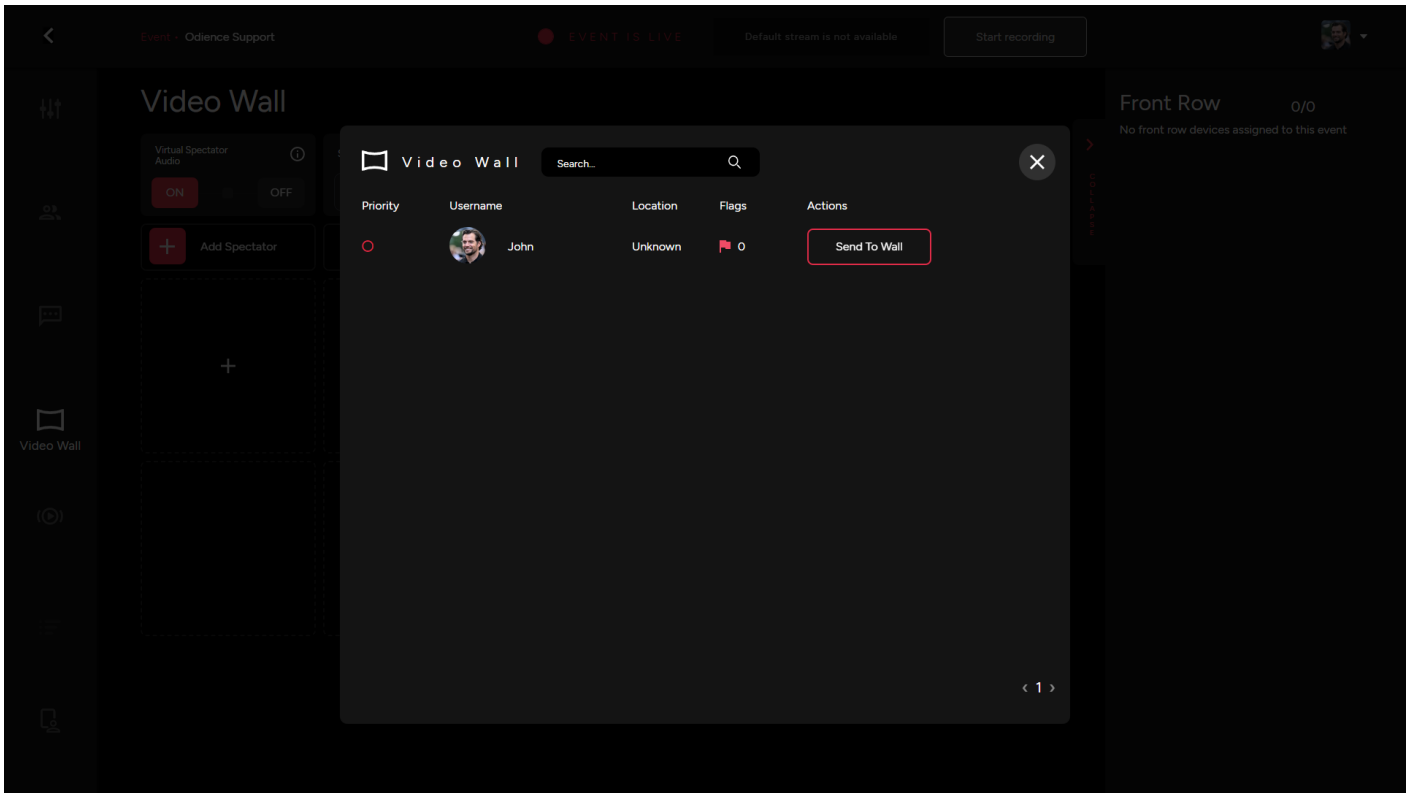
Event - Odience Support

EVENT IS LIVE

Default stream is not available

Start recording

Video Wall

Virtual Spectator Audio

ON

OFF

Add Spectator

Video Wall

Front Row 0/0

No front row devices assigned to this event

Video Wall

Search...

| Priority | Username | Location | Flags | Actions |
|---|---|---|---|---|
| | John | Unknown | 0 | Send To Wall |

‹ 1 ›